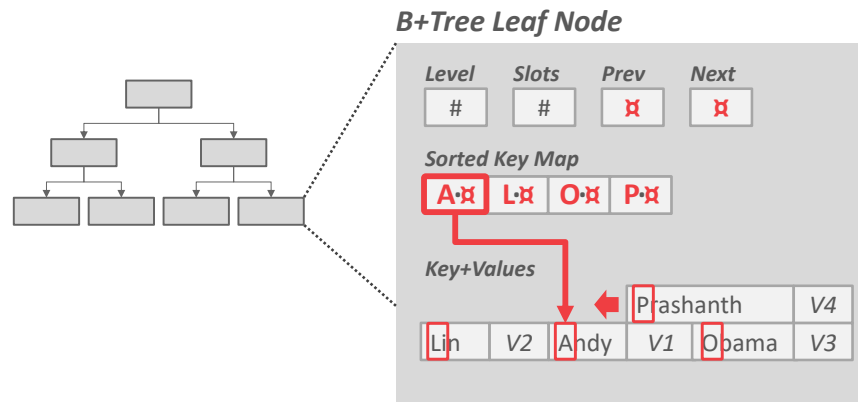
B+Tree Leaf Node

Level
#

Slots
#

Prev
¤

Next
¤

Sorted Key Map

| A•¤ | L•¤ | O•¤ | P•¤ |
|---|---|---|---|

Key+Values

| Prashanth | V4 |
|---|---|

| Lin | V2 | Andy | V1 | Obama | V3 |
|---|---|---|---|---|---|